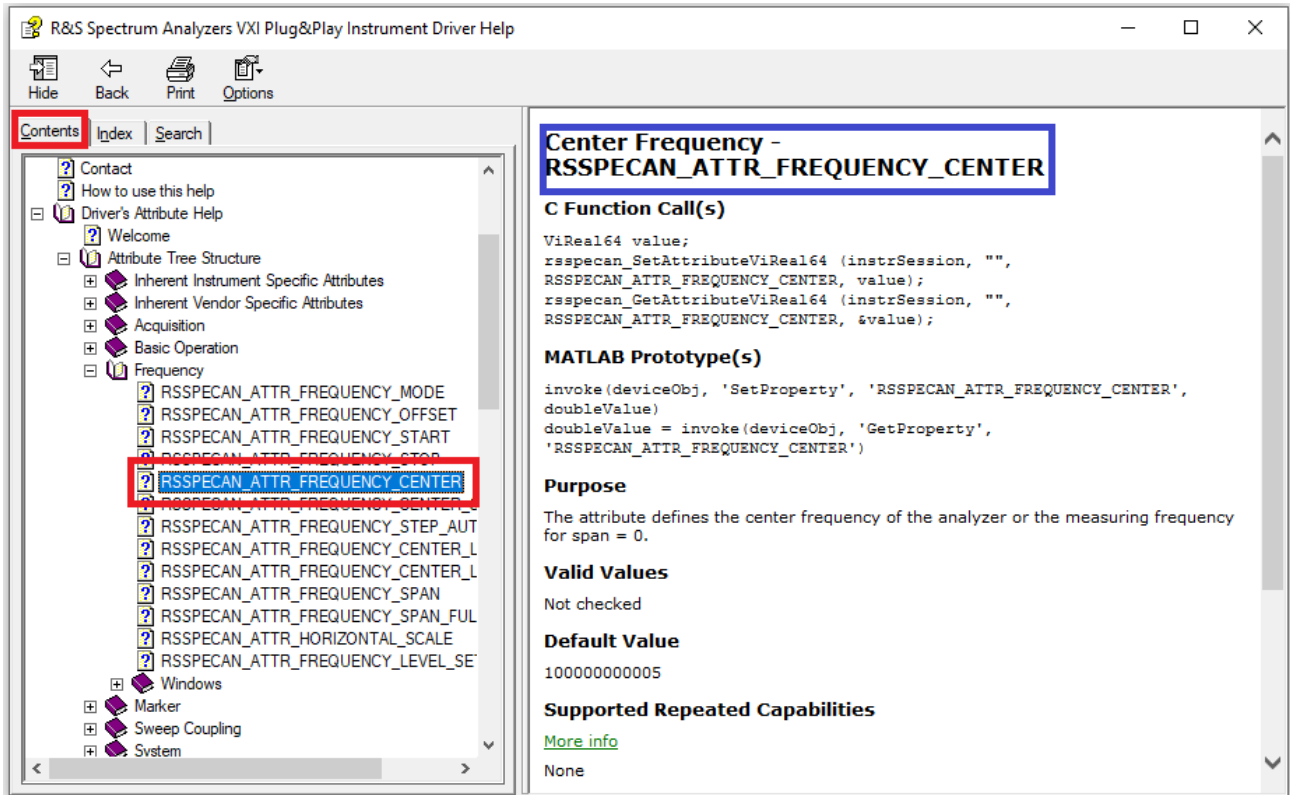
R&S Spectrum Analyzers VXI Plug&Play Instrument Driver Help

Hide Back Print Options

Contents Index Search

Contact
How to use this help
Driver's Attribute Help
Welcome
Attribute Tree Structure
Inherent Instrument Specific Attributes
Inherent Vendor Specific Attributes
Acquisition
Basic Operation
Frequency
RSSPECAN_ATTR_FREQUENCY_MODE
RSSPECAN_ATTR_FREQUENCY_OFFSET
RSSPECAN_ATTR_FREQUENCY_START
RSSPECAN_ATTR_FREQUENCY_STOP
RSSPECAN_ATTR_FREQUENCY_CENTER
RSSPECAN_ATTR_FREQUENCY_CENTER_
RSSPECAN_ATTR_FREQUENCY_STEP_AUT
RSSPECAN_ATTR_FREQUENCY_CENTER_L
RSSPECAN_ATTR_FREQUENCY_CENTER_L
RSSPECAN_ATTR_FREQUENCY_SPAN
RSSPECAN_ATTR_FREQUENCY_SPAN_FUL
RSSPECAN_ATTR_HORIZONTAL_SCALE
RSSPECAN_ATTR_FREQUENCY_LEVEL_SE
Windows
Marker
Sweep Coupling
System

Center Frequency - RSSPECAN_ATTR_FREQUENCY_CENTER

C Function Call(s)

ViReal64 value;
rsspecan_SetAttributeViReal64 (instrSession, "", RSSPECAN_ATTR_FREQUENCY_CENTER, value);
rsspecan_GetAttributeViReal64 (instrSession, "", RSSPECAN_ATTR_FREQUENCY_CENTER, &value);

MATLAB Prototype(s)

invoke(deviceObj, 'SetProperty', 'RSSPECAN_ATTR_FREQUENCY_CENTER', doubleValue)
doubleValue = invoke(deviceObj, 'GetProperty', 'RSSPECAN_ATTR_FREQUENCY_CENTER')

Purpose

The attribute defines the center frequency of the analyzer or the measuring frequency for span = 0.

Valid Values

Not checked

Default Value

100000000005

Supported Repeated Capabilities

More info

None